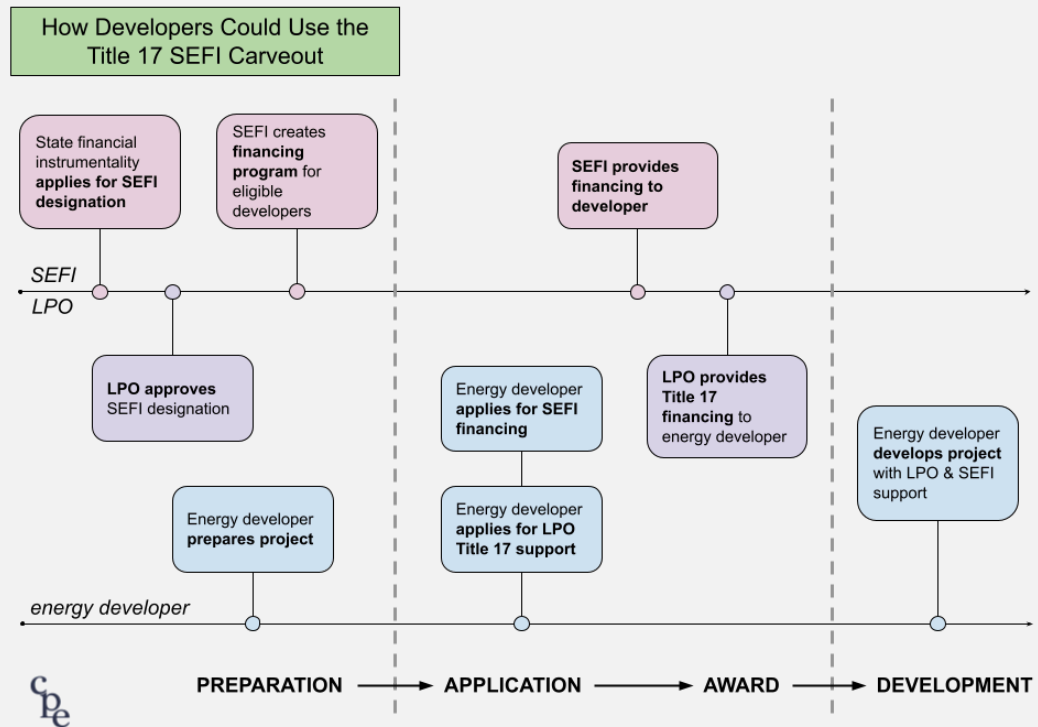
How Developers Could Use the Title 17 SEFI Carveout

State financial instrumentality applies for SEFI designation

SEFI creates financing program for eligible developers

SEFI provides financing to developer

SEFI

LPO

LPO approves SEFI designation

Energy developer applies for SEFI financing

LPO provides Title 17 financing to energy developer

Energy developer develops project with LPO & SEFI support

Energy developer prepares project

Energy developer applies for LPO Title 17 support

energy developer

cpe

PREPARATION → APPLICATION → AWARD → DEVELOPMENT